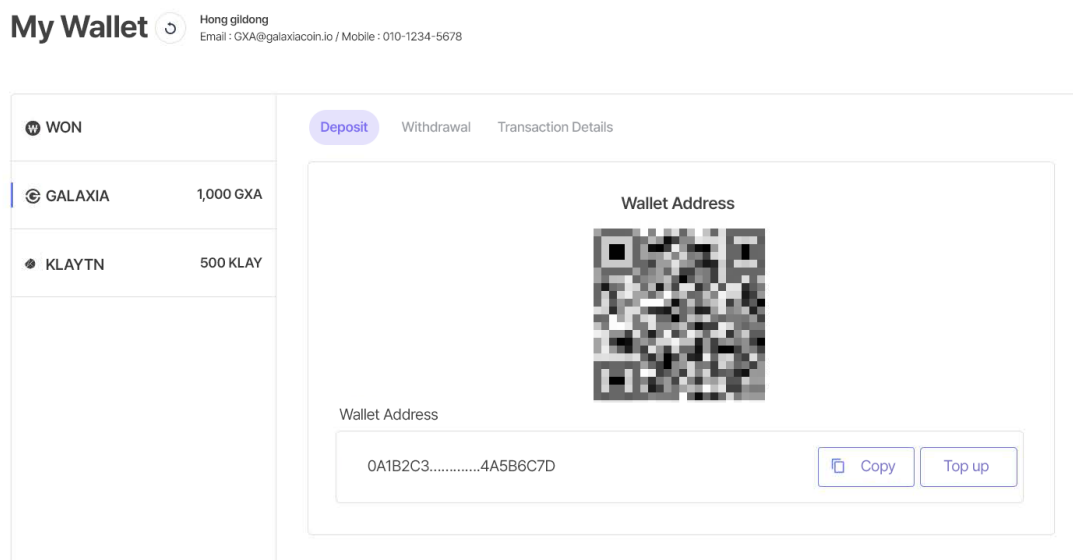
My Wallet

Hong gildong
Email : GXA@galaxiacoin.io / Mobile : 010-1234-5678

WON

GALAXIA 1,000 GXA

KLAYTN 500 KLAY

Deposit Withdrawal Transaction Details

Wallet Address

Wallet Address

0A1B2C3............4A5B6C7D

Copy

Top up